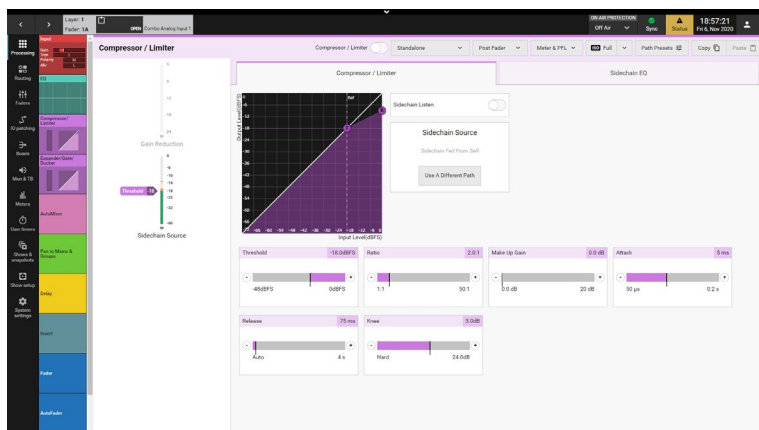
Layer: 1
Fader: 1A
OPEN Combo Analog Input 1
ON AIR PROTECTION
Off Air
Sync
Status
18:57:21
Fri 6, Nov 2020

Processing
Routing
Faders
IO patching
Buses
Mon & TB
Meters
User timers
Shows & snapshots
Show setup
System settings

Input
EQ
Compressor/Limiter
Expander/Gate/Ducker
AutoMixer
Pan to Mains & Groups
Delay
Insert
Fader
AutoFader

Compressor / Limiter
Compressor / Limiter
Standalone
Post Fader
Meter & PFL
Full
Path Presets
Copy
Paste

Gain Reduction
Threshold
Sidechain Source

Compressor / Limiter
Sidechain EQ

Output Level(dBFS)
Input Level(dBFS)
Ref

Sidechain Listen
Sidechain Source
Sidechain Fed From Self
Use A Different Path

Threshold -18.0dBFS
-48dBFS 0dBFS
Ratio 2.0:1
1:1 50:1
Make Up Gain 0.0 dB
0.0 dB 20 dB
Attack 5 ms
50 µs 0.2 s
Release 75 ms
Auto 4 s
Knee 5.0dB
Hard 24.0dB